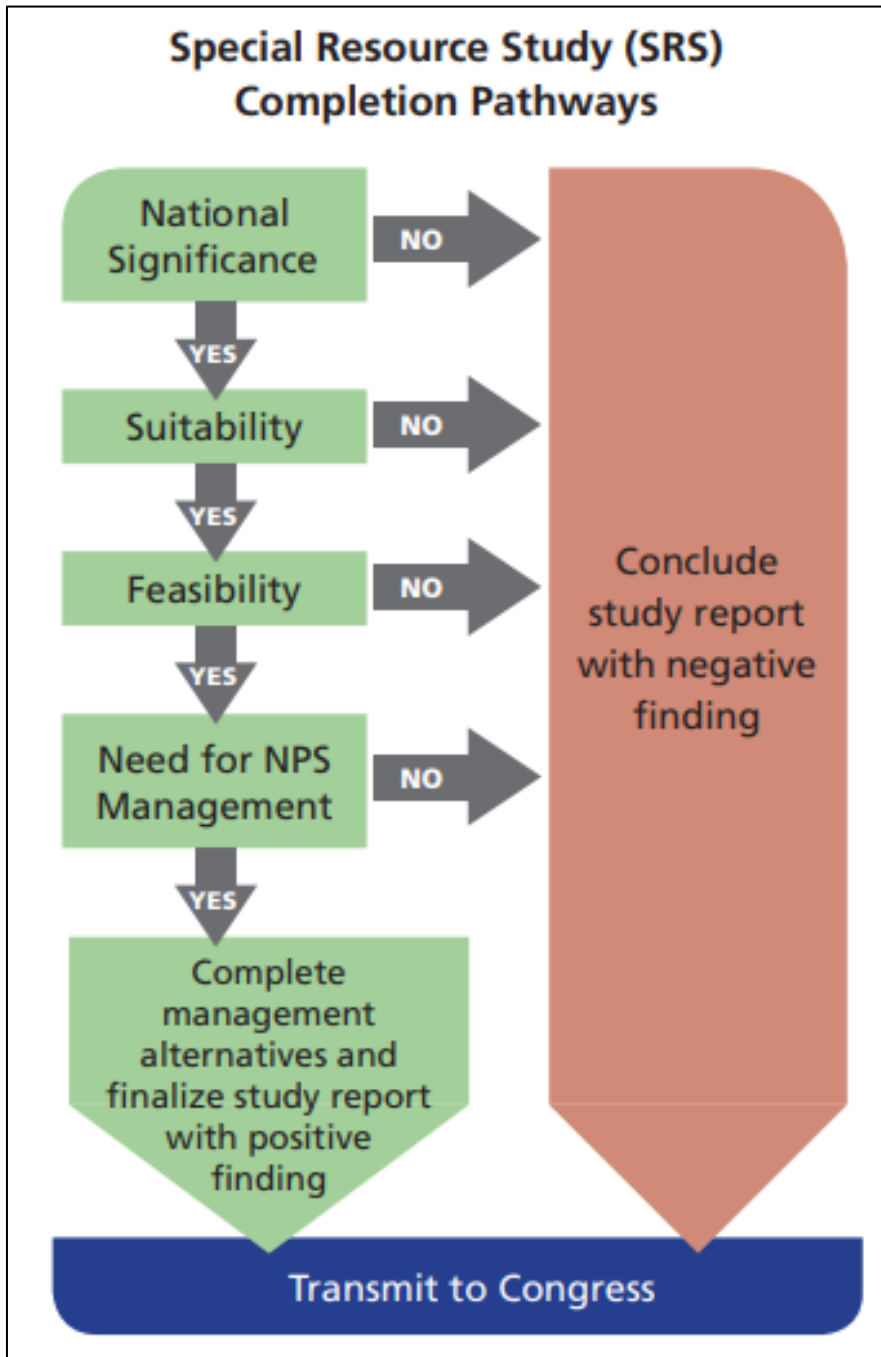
Special Resource Study (SRS) Completion Pathways

National Significance

NO

YES

Suitability

NO

YES

Feasibility

NO

YES

Need for NPS Management

NO

YES

Complete management alternatives and finalize study report with positive finding

Conclude study report with negative finding

Transmit to Congress